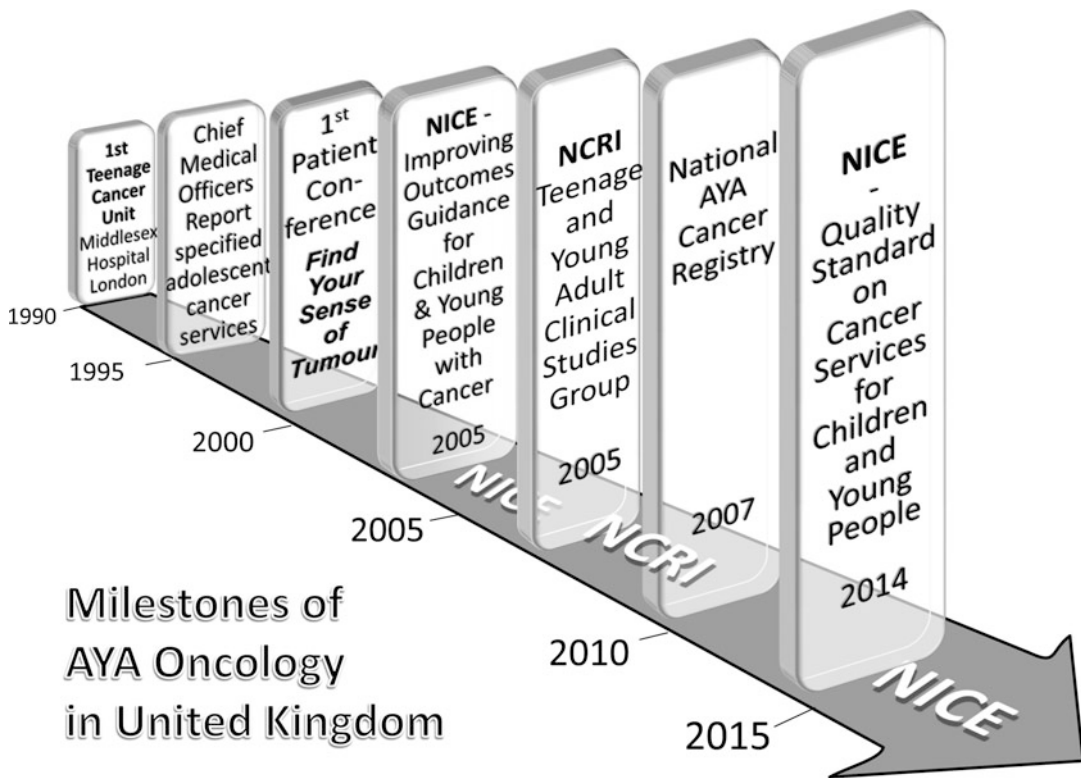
1st Teenage Cancer Unit Middlesex Hospital London

Chief Medical Officers Report specified adolescent cancer services

1$^{st}$ Patient Conference *Find Your Sense of Tumour*

NICE - Improving Outcomes Guidance for Children & Young People with Cancer 2005

NCRI Teenage and Young Adult Clinical Studies Group 2005

National AYA Cancer Registry 2007

NICE - Quality Standard on Cancer Services for Children and Young People 2014

1990

1995

2000

2005

2010

2015

NICE

NCRI

NICE

Milestones of AYA Oncology in United Kingdom